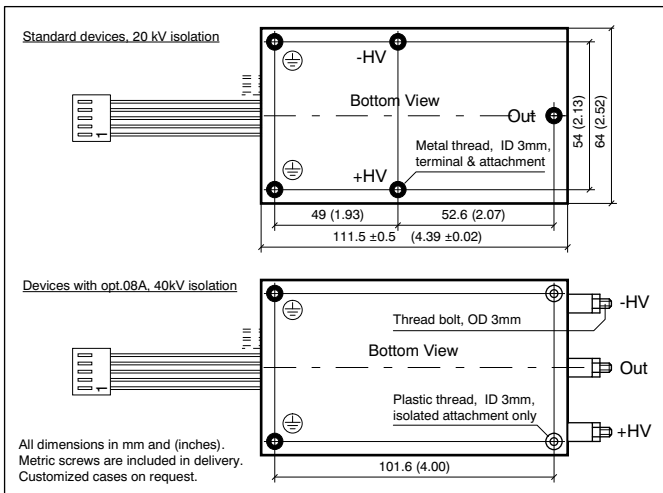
Standard devices, 20 kV isolation

-HV

Bottom View

Out

54 (2.13)

64 (2.52)

Metal thread, ID 3mm, terminal & attachment

+HV

49 (1.93)

52.6 (2.07)

111.5 ±0.5 (4.39 ±0.02)

1

Devices with opt.08A, 40kV isolation

-HV

Thread bolt, OD 3mm

Bottom View

Out

Plastic thread, ID 3mm, isolated attachment only

+HV

1

All dimensions in mm and (inches).
Metric screws are included in delivery.
Customized cases on request.

101.6 (4.00)